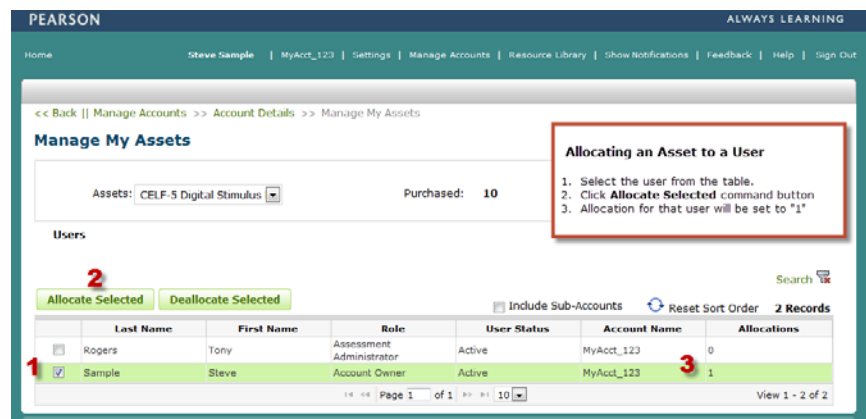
PEARSON

ALWAYS LEARNING

Home

Steve Sample | MyAcct_123 | Settings | Manage Accounts | Resource Library | Show Notifications | Feedback | Help | Sign Out

<< Back || Manage Accounts >> Account Details >> Manage My Assets

Manage My Assets

Assets: CELF-5 Digital Stimulus

Purchased: 10

Allocating an Asset to a User

1. Select the user from the table.
2. Click **Allocate Selected** command button
3. Allocation for that user will be set to "1"

Users

2

Search

Allocate Selected

Deallocate Selected

Include Sub-Accounts

Reset Sort Order

2 Records

| | Last Name | First Name | Role | User Status | Account Name | Allocations |
|---|---|---|---|---|---|---|
| | Rogers | Tony | Assessment Administrator | Active | MyAcct_123 | 0 |
| 1 | Sample | Steve | Account Owner | Active | MyAcct_123 3 | 1 |

Page 1 of 1 10

View 1 - 2 of 2